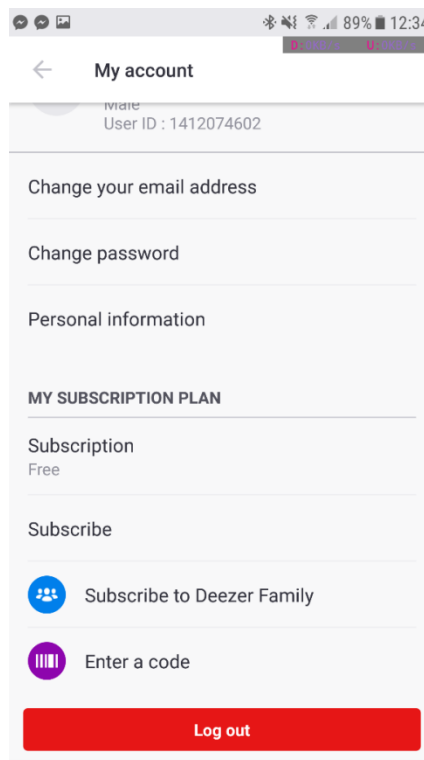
89% 12:34
D: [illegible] U: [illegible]

My account

Male
User ID : 1412074602

Change your email address

Change password

Personal information

MY SUBSCRIPTION PLAN

Subscription
Free

Subscribe

Subscribe to Deezer Family

Enter a code

Log out